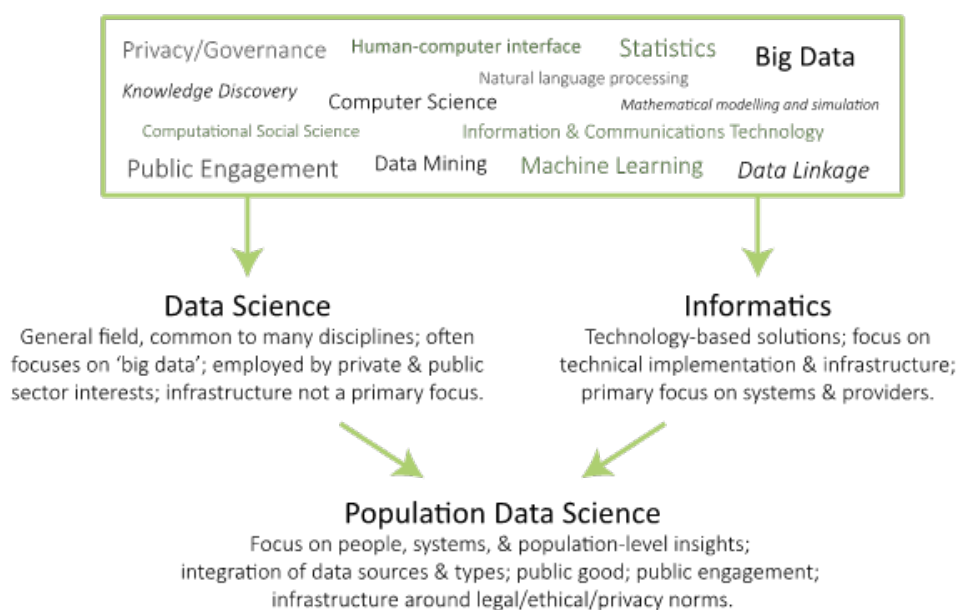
Privacy/Governance Human-computer interface Statistics Big Data

Natural language processing

Knowledge Discovery Computer Science Mathematical modelling and simulation

Computational Social Science Information & Communications Technology

Public Engagement Data Mining Machine Learning Data Linkage

Data Science
General field, common to many disciplines; often focuses on 'big data'; employed by private & public sector interests; infrastructure not a primary focus.

Informatics
Technology-based solutions; focus on technical implementation & infrastructure; primary focus on systems & providers.

Population Data Science
Focus on people, systems, & population-level insights; integration of data sources & types; public good; public engagement; infrastructure around legal/ethical/privacy norms.